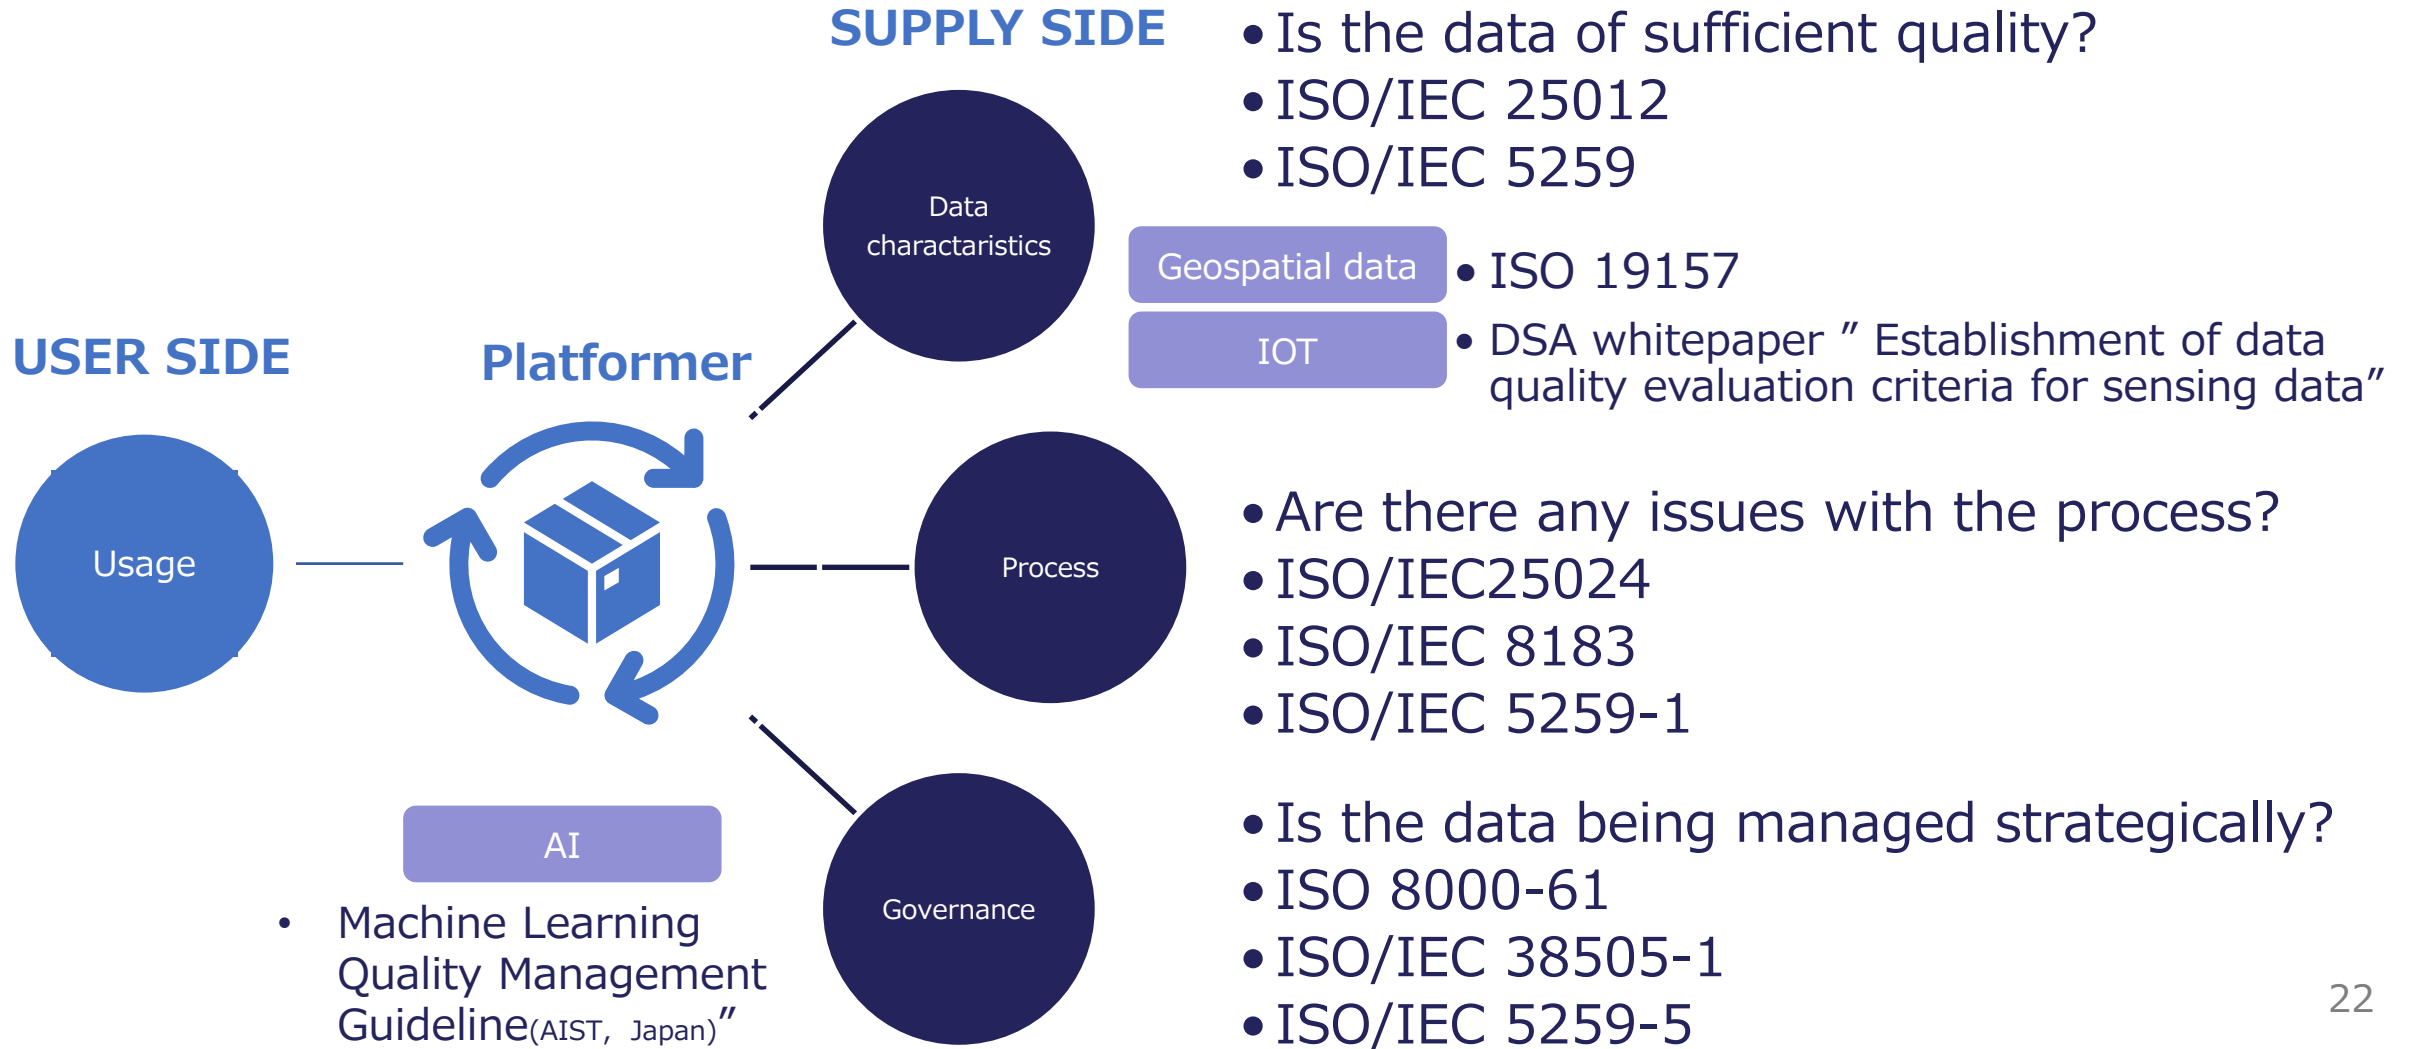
SUPPLY SIDE

Data characteristics

- Is the data of sufficient quality?
- ISO/IEC 25012
- ISO/IEC 5259

Geospatial data

- ISO 19157

IOT

- DSA whitepaper " Establishment of data quality evaluation criteria for sensing data"

USER SIDE

Platformer

Usage

Process

- Are there any issues with the process?
- ISO/IEC25024
- ISO/IEC 8183
- ISO/IEC 5259-1

AI

- Machine Learning Quality Management Guideline(AIST, Japan)"

Governance

- Is the data being managed strategically?
- ISO 8000-61
- ISO/IEC 38505-1
- ISO/IEC 5259-5

22